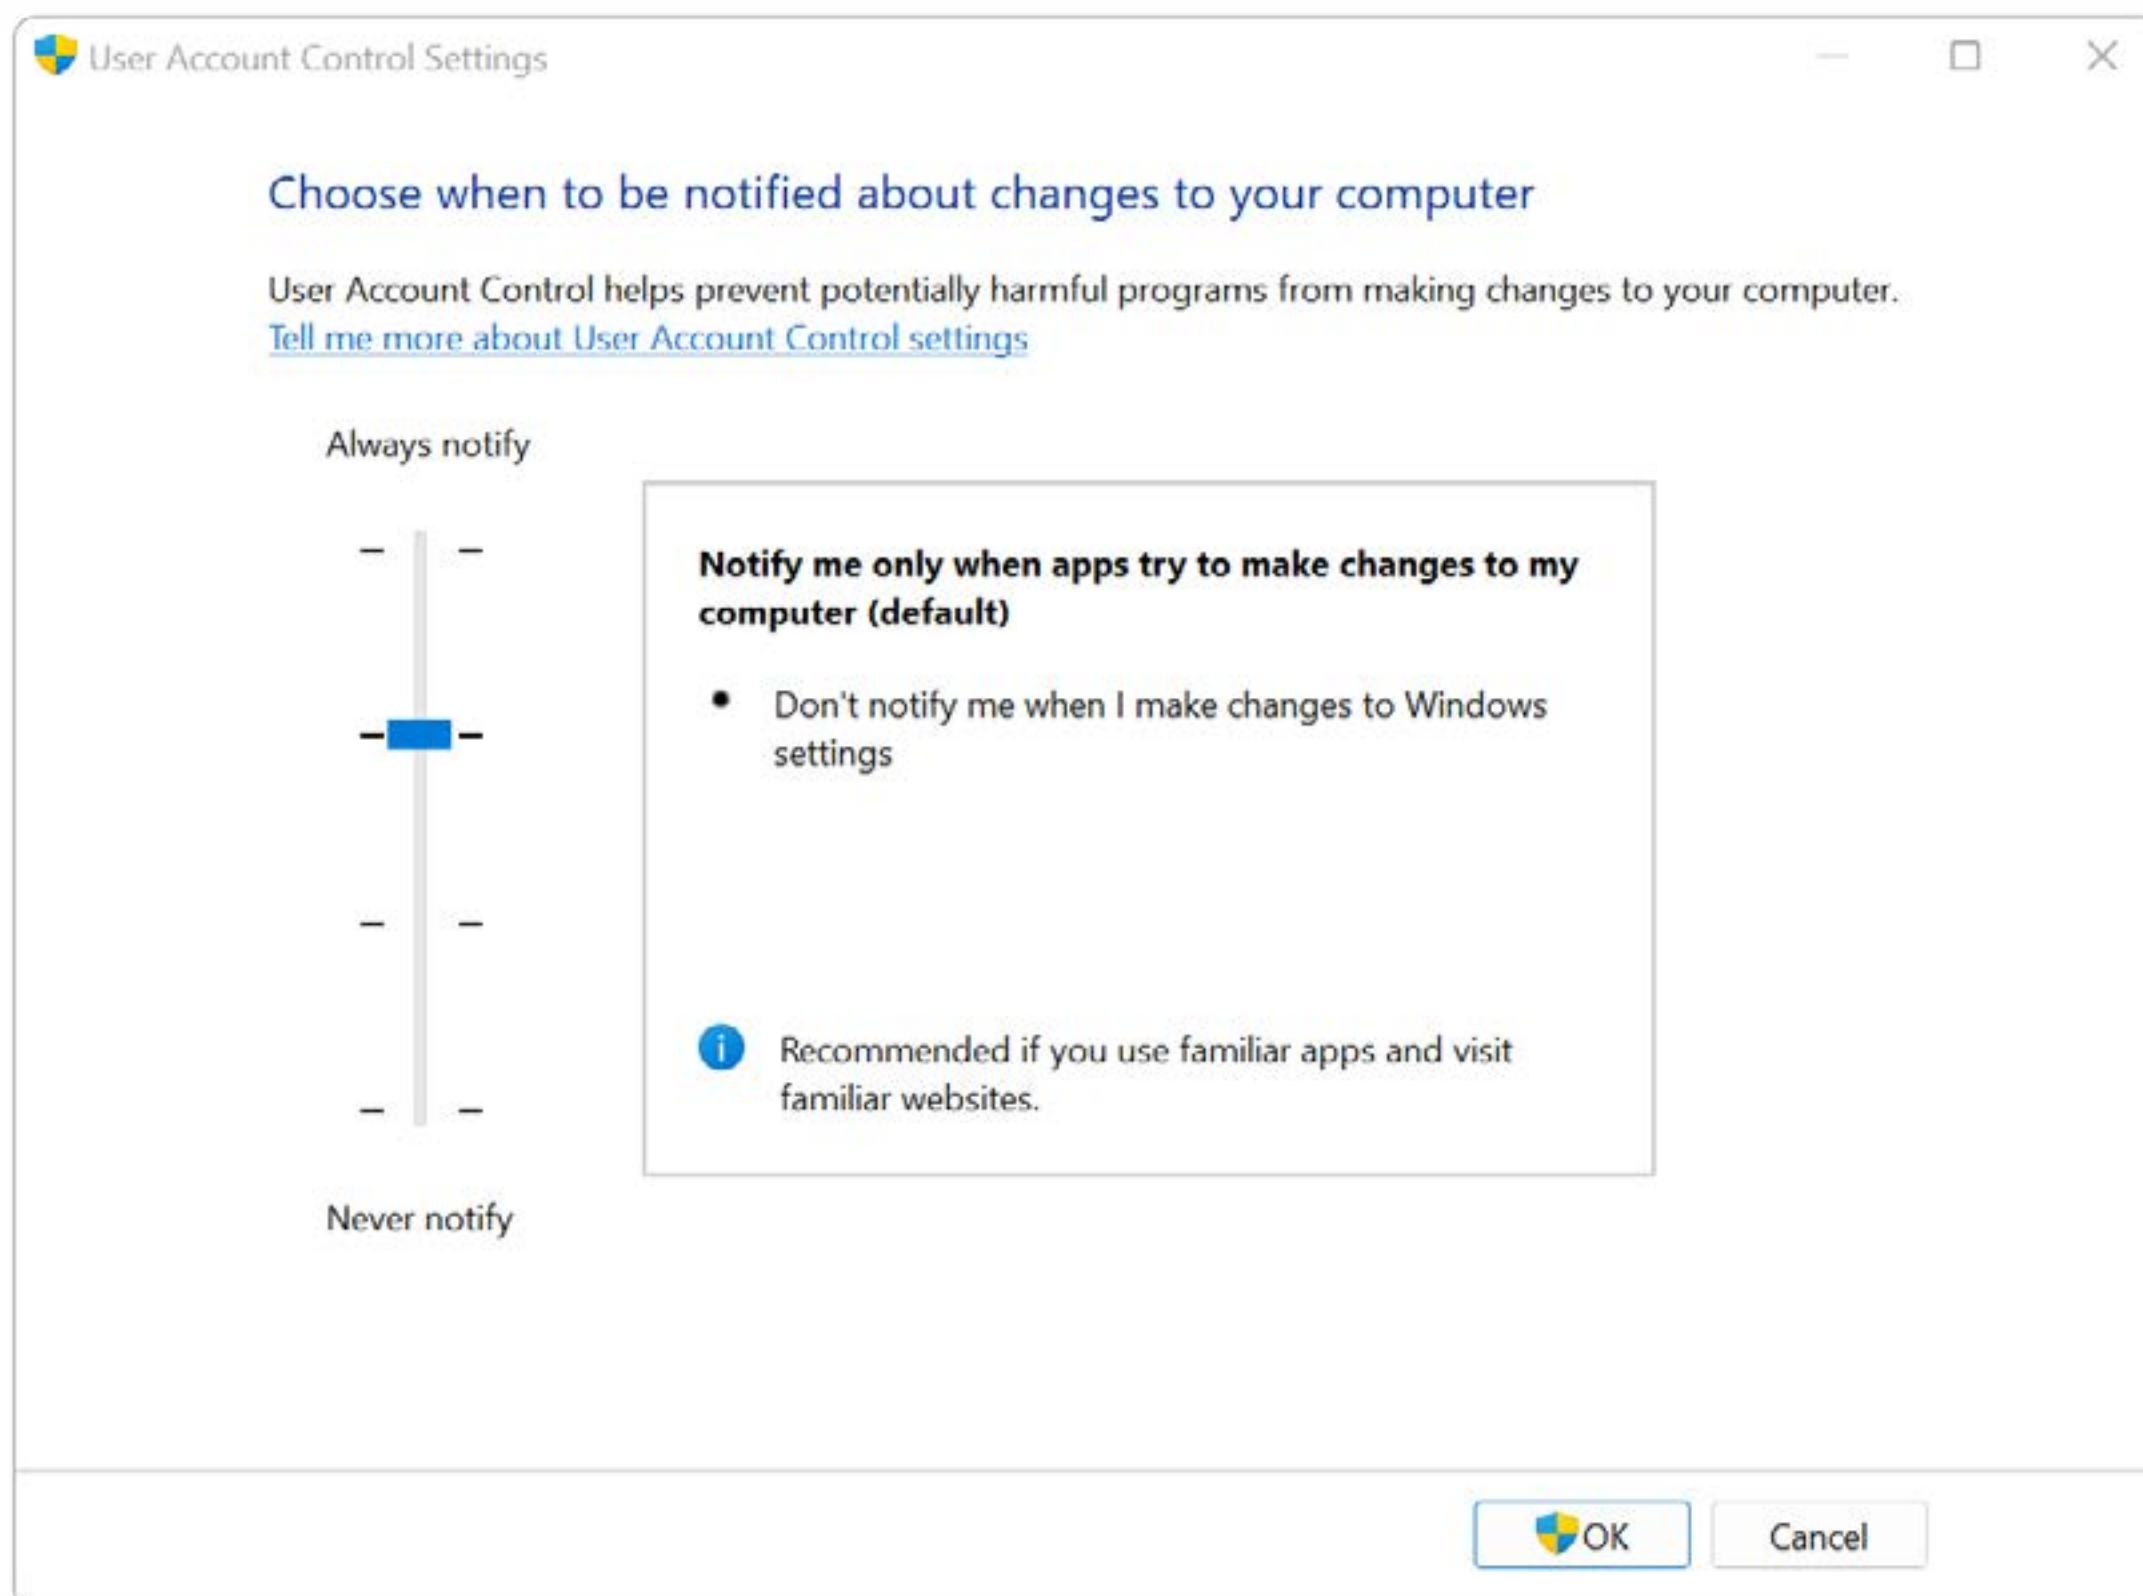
User Account Control Settings

Choose when to be notified about changes to your computer

User Account Control helps prevent potentially harmful programs from making changes to your computer.
Tell me more about User Account Control settings

Always notify

Notify me only when apps try to make changes to my computer (default)

• Don't notify me when I make changes to Windows settings

Recommended if you use familiar apps and visit familiar websites.

Never notify

OK

Cancel